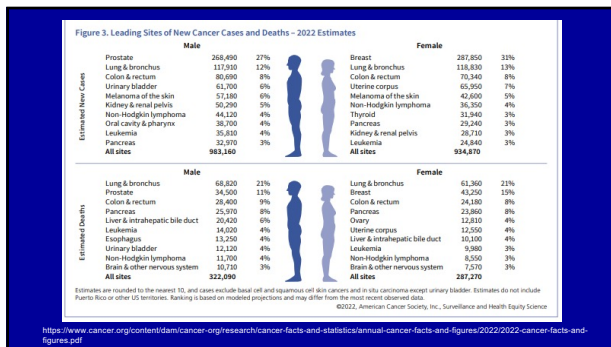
Figure 3. Leading Sites of New Cancer Cases and Deaths – 2022 Estimates

Estimated New Cases

| Male | | |
|---|---|---|
| Prostate | 268,490 | 27% |
| Lung & bronchus | 117,910 | 12% |
| Colon & rectum | 80,690 | 8% |
| Urinary bladder | 61,700 | 6% |
| Melanoma of the skin | 57,180 | 6% |
| Kidney & renal pelvis | 50,290 | 5% |
| Non-Hodgkin lymphoma | 44,120 | 4% |
| Oral cavity & pharynx | 38,700 | 4% |
| Leukemia | 35,810 | 4% |
| Pancreas | 32,970 | 3% |
| All sites | 983,160 | |

| Female | | |
|---|---|---|
| Breast | 287,850 | 31% |
| Lung & bronchus | 118,830 | 13% |
| Colon & rectum | 70,340 | 8% |
| Uterine corpus | 65,950 | 7% |
| Melanoma of the skin | 42,600 | 5% |
| Non-Hodgkin lymphoma | 36,350 | 4% |
| Thyroid | 31,940 | 3% |
| Pancreas | 29,240 | 3% |
| Kidney & renal pelvis | 28,710 | 3% |
| Leukemia | 24,840 | 3% |
| All sites | 934,870 | |

Estimated Deaths

| Male | | |
|---|---|---|
| Lung & bronchus | 68,820 | 21% |
| Prostate | 34,500 | 11% |
| Colon & rectum | 28,400 | 9% |
| Pancreas | 25,970 | 8% |
| Liver & intrahepatic bile duct | 20,420 | 6% |
| Leukemia | 14,020 | 4% |
| Esophagus | 13,250 | 4% |
| Urinary bladder | 12,120 | 4% |
| Non-Hodgkin lymphoma | 11,700 | 4% |
| Brain & other nervous system | 10,710 | 3% |
| All sites | 322,090 | |

| Female | | |
|---|---|---|
| Lung & bronchus | 61,360 | 21% |
| Breast | 43,250 | 15% |
| Colon & rectum | 24,180 | 8% |
| Pancreas | 23,860 | 8% |
| Ovary | 12,810 | 4% |
| Uterine corpus | 12,550 | 4% |
| Liver & intrahepatic bile duct | 10,100 | 4% |
| Leukemia | 9,980 | 3% |
| Non-Hodgkin lymphoma | 8,550 | 3% |
| Brain & other nervous system | 7,570 | 3% |
| All sites | 287,270 | |

Estimates are rounded to the nearest 10, and cases exclude basal cell and squamous cell skin cancers and in situ carcinoma except urinary bladder. Estimates do not include Puerto Rico or other US territories. Ranking is based on modeled projections and may differ from the most recent observed data.

©2022, American Cancer Society, Inc., Surveillance and Health Equity Science

https://www.cancer.org/content/dam/cancer-org/research/cancer-facts-and-statistics/annual-cancer-facts-and-figures/2022/2022-cancer-facts-and-figures.pdf